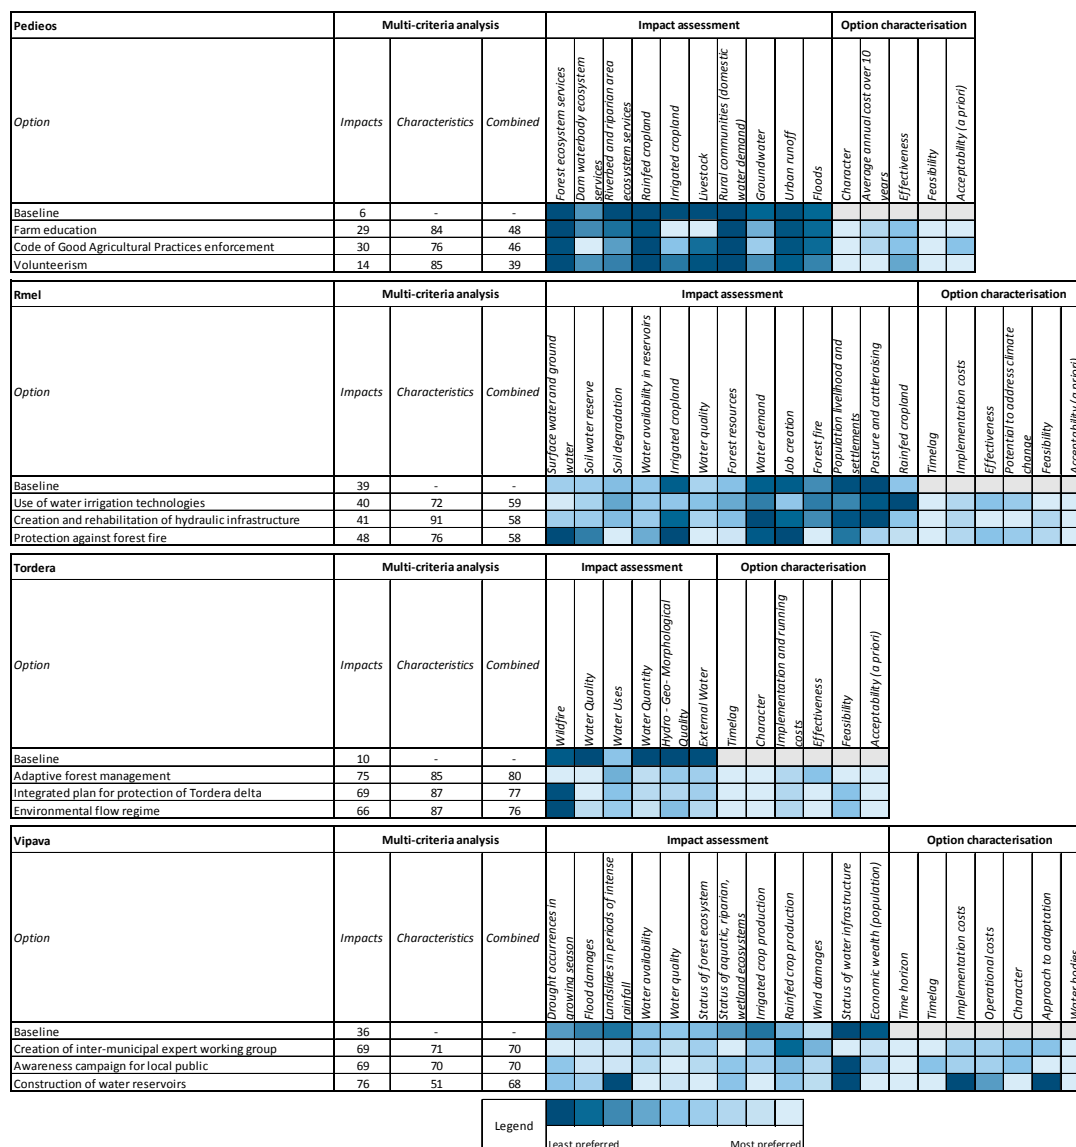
| Pedieos | Multi-criteria analysis | | | Impact assessment | | | | | | | | | | Option characterisation | | | | |
|---|---|---|---|---|---|---|---|---|---|---|---|---|---|---|---|---|---|---|
| Option | Impacts | Characteristics | Combined | Forest ecosystem services | Dam waterbody ecosystem services | Riverbed and riparian area ecosystem services | Rainfed cropland | Irrigated cropland | Livestock | Rural communities (domestic water demand) | Groundwater | Urban runoff | Floods | Character | Average annual cost over 10 years | Effectiveness | Feasibility | Acceptability (a priori) |
| Baseline | 6 | - | - | | | | | | | | | | | | | | | |
| Farm education | 29 | 84 | 48 | | | | | | | | | | | | | | | |
| Code of Good Agricultural Practices enforcement | 30 | 76 | 46 | | | | | | | | | | | | | | | |
| Volunteerism | 14 | 85 | 39 | | | | | | | | | | | | | | | |

| Rmel | Multi-criteria analysis | | | Impact assessment | | | | | | | | | | | | | Option characterisation | | | | | |
|---|---|---|---|---|---|---|---|---|---|---|---|---|---|---|---|---|---|---|---|---|---|---|
| Option | Impacts | Characteristics | Combined | Surface water and ground water | Soil water reserve | Soil degradation | Water availability in reservoirs | Irrigated cropland | Water quality | Forest resources | Water demand | Job creation | Forest fire | Population livelihood and settlements | Pasture and cattleraising | Rainfed cropland | Timelag | Implementation costs | Effectiveness | Potential to address climate change | Feasibility | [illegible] |
| Baseline | 39 | - | - | | | | | | | | | | | | | | | | | | | |
| Use of water irrigation technologies | 40 | 72 | 59 | | | | | | | | | | | | | | | | | | | |
| Creation and rehabilitation of hydraulic infrastructure | 41 | 91 | 58 | | | | | | | | | | | | | | | | | | | |
| Protection against forest fire | 48 | 76 | 58 | | | | | | | | | | | | | | | | | | | |

| Tordera | Multi-criteria analysis | | | Impact assessment | | | | | | Option characterisation | | | | | |
|---|---|---|---|---|---|---|---|---|---|---|---|---|---|---|---|
| Option | Impacts | Characteristics | Combined | Wildfire | Water Quality | Water Uses | Water Quantity | Hydro - Geo- Morphological Quality | External Water | Timelag | Character | Implementation and running costs | Effectiveness | Feasibility | Acceptability (a priori) |
| Baseline | 10 | - | - | | | | | | | | | | | | |
| Adaptive forest management | 75 | 85 | 80 | | | | | | | | | | | | |
| Integrated plan for protection of Tordera delta | 69 | 87 | 77 | | | | | | | | | | | | |
| Environmental flow regime | 66 | 87 | 76 | | | | | | | | | | | | |

| Vipava | Multi-criteria analysis | | | Impact assessment | | | | | | | | | | | | Option characterisation | | | | | | |
|---|---|---|---|---|---|---|---|---|---|---|---|---|---|---|---|---|---|---|---|---|---|---|
| Option | Impacts | Characteristics | Combined | Drought occurrences in growing season | Flood damages | Landslides in periods of intense rainfall | Water availability | Water quality | Status of forest ecosystem | Status of aquatic, riparian, wetland ecosystems | Irrigated crop production | Rainfed crop production | Wind damages | Status of water infrastructure | Economic wealth (population) | Time horizon | Timelag | Implementation costs | Operational costs | Character | Approach to adaptation | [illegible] |
| Baseline | 36 | - | - | | | | | | | | | | | | | | | | | | | |
| Creation of inter-municipal expert working group | 69 | 71 | 70 | | | | | | | | | | | | | | | | | | | |
| Awareness campaign for local public | 69 | 70 | 70 | | | | | | | | | | | | | | | | | | | |
| Construction of water reservoirs | 76 | 51 | 68 | | | | | | | | | | | | | | | | | | | |

Legend
Least preferred Most preferred